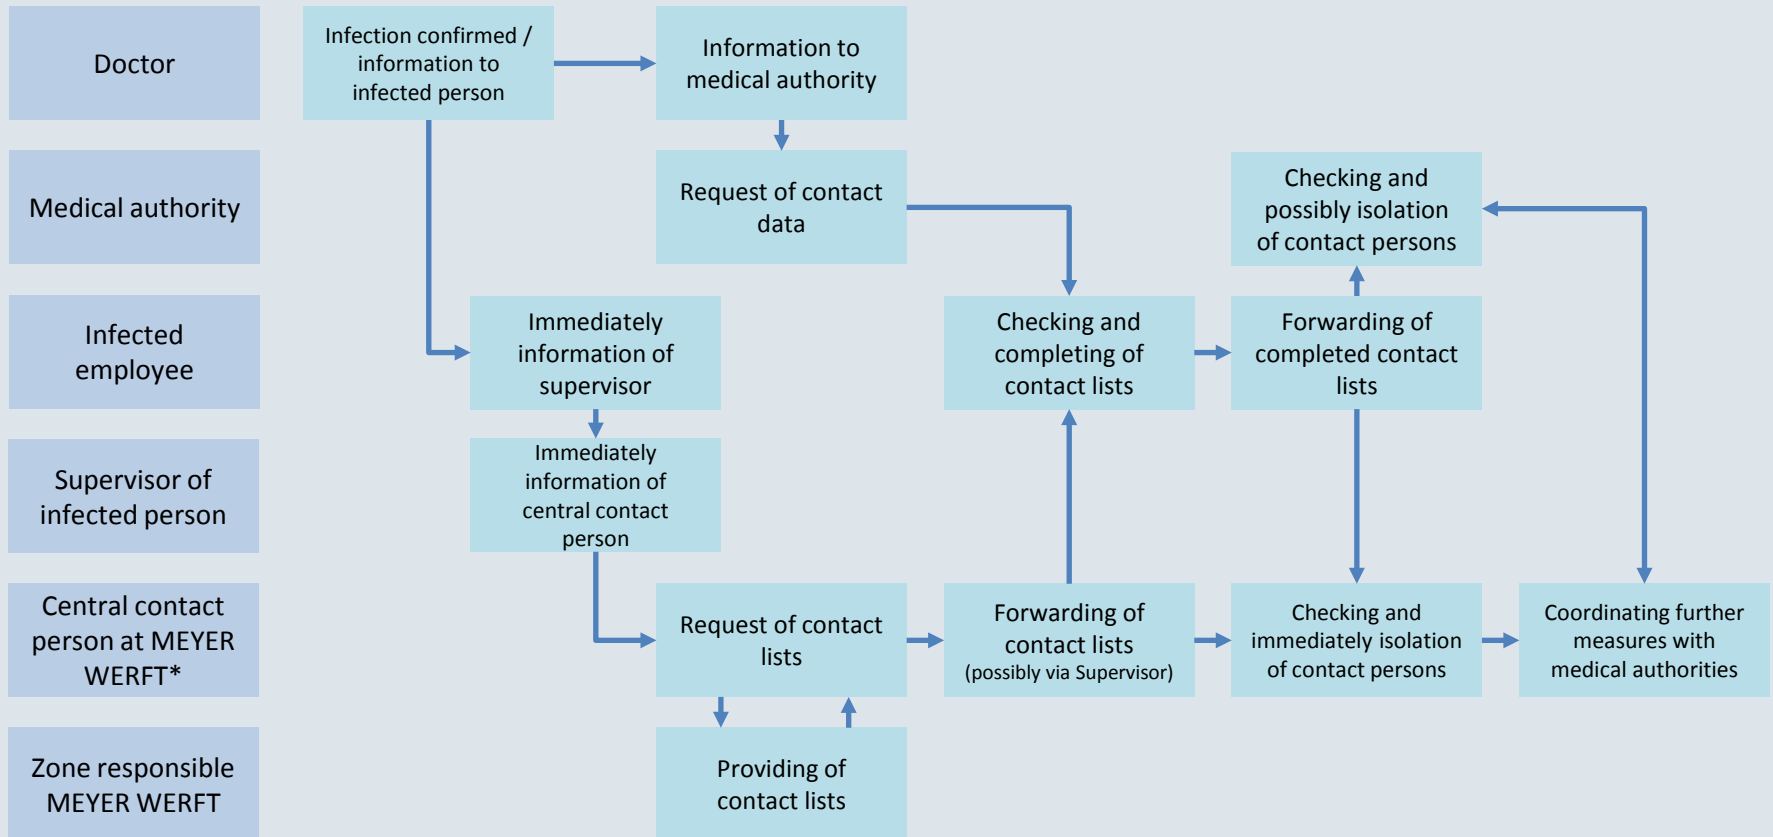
Doctor

Medical authority

Infected employee

Supervisor of infected person

Central contact person at MEYER WERFT*

Zone responsible MEYER WERFT

Infection confirmed / information to infected person

Information to medical authority

Request of contact data

Checking and possibly isolation of contact persons

Immediately information of supervisor

Checking and completing of contact lists

Forwarding of completed contact lists

Immediately information of central contact person

Request of contact lists

Forwarding of contact lists (possibly via Supervisor)

Checking and immediately isolation of contact persons

Coordinating further measures with medical authorities

Providing of contact lists